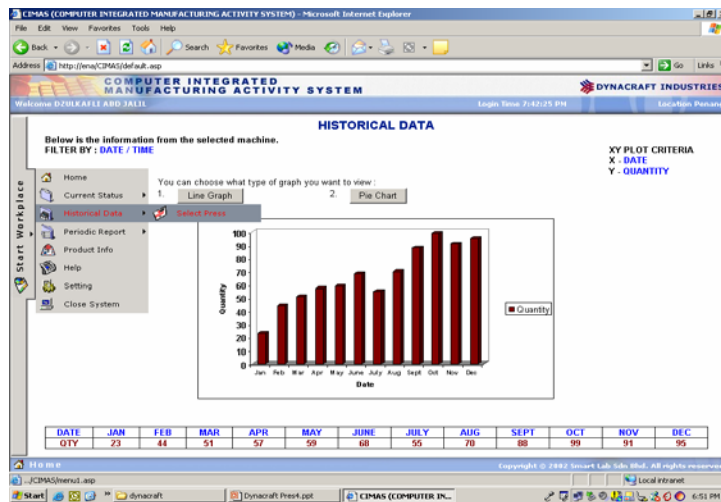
CIMAS (COMPUTER INTEGRATED MANUFACTURING ACTIVITY SYSTEM) - Microsoft Internet Explorer

File Edit View Favorites Tools Help

Back Search Favorites Media

Address http://ena/CIMAS/default.asp

Go Links

COMPUTER INTEGRATED MANUFACTURING ACTIVITY SYSTEM

DYNACRAFT INDUSTRIES

Welcome DZULKAFLI ABD JALIL

Login Time 7:42:25 PM

Location Penang

HISTORICAL DATA

Below is the information from the selected machine.
FILTER BY : DATE / TIME

XY PLOT CRITERIA
X - DATE
Y - QUANTITY

Start Workplace

Home
Current Status
Historical Data
Select Press
Periodic Report
Product Info
Help
Setting
Close System

You can choose what type of graph you want to view :
1. Line Graph
2. Pie Chart

100
90
80
70
60
50
40
30
20
10
0

Quantity

Jan Feb Mar Apr May June July Aug Sept Oct Nov Dec

Date

Quantity

| DATE | JAN | FEB | MAR | APR | MAY | JUNE | JULY | AUG | SEPT | OCT | NOV | DEC |
|---|---|---|---|---|---|---|---|---|---|---|---|---|
| QTY | 23 | 44 | 51 | 57 | 59 | 68 | 55 | 70 | 88 | 99 | 91 | 95 |

Home

Copyright © 2002 Smart Lab Sdn Bhd. All rights reserved

...

/CIMAS/menu1.asp

Local intranet

Start dynacraft Dynacraft Pres4.ppt CIMAS (COMPUTER IN...

6:51 PM